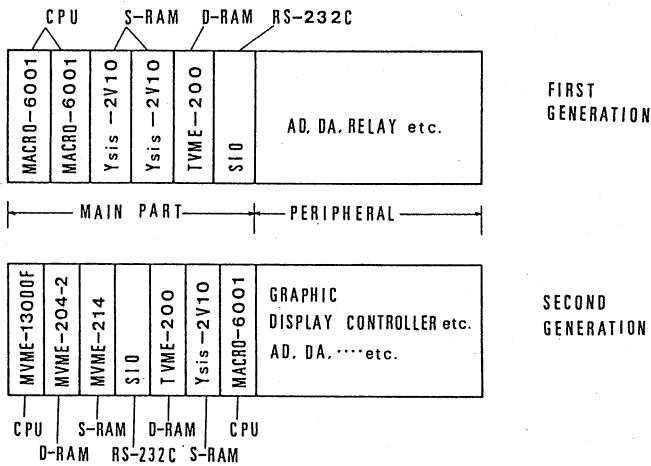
CPU
S-RAM
D-RAM
RS-232C

MACRO-6001
MACRO-6001
Ysis -2V10
Ysis -2V10
TVME-200
SIO
AD, DA, RELAY etc.

FIRST
GENERATION

MAIN PART
PERIPHERAL

MVME-13000F
MVME-204-2
MVME-214
SIO
TVME-200
Ysis -2V10
MACRO-6001
GRAPHIC
DISPLAY CONTROLLER etc.
AD, DA, ····etc.

SECOND
GENERATION

CPU
D-RAM
S-RAM
RS-232C
D-RAM
S-RAM
CPU